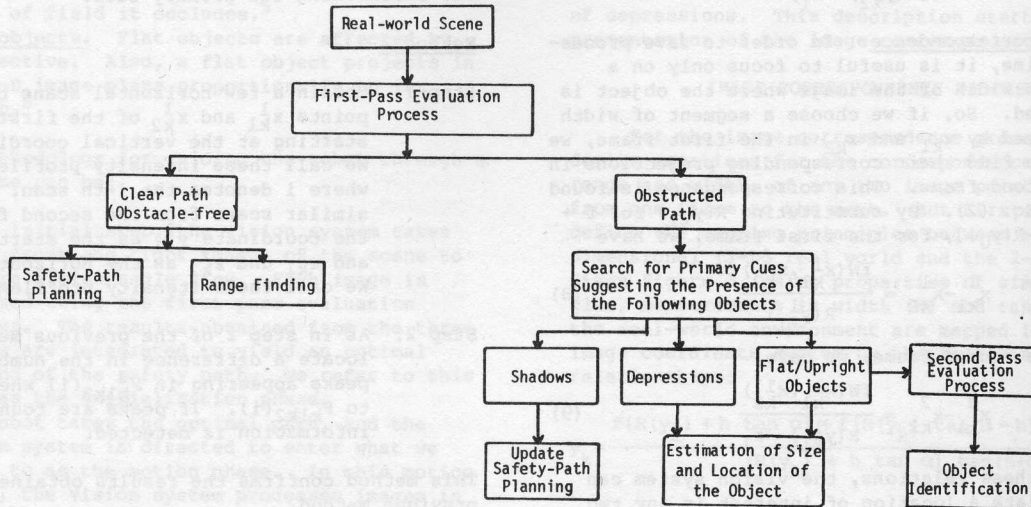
Real-world Scene

First-Pass Evaluation Process

Clear Path (Obstacle-free)

Obstructed Path

Safety-Path Planning

Range Finding

Search for Primary Cues Suggesting the Presence of the Following Objects

Shadows

Depressions

Flat/Upright Objects

Second Pass Evaluation Process

Update Safety-Path Planning

Estimation of Size and Location of the Object

Object Identification